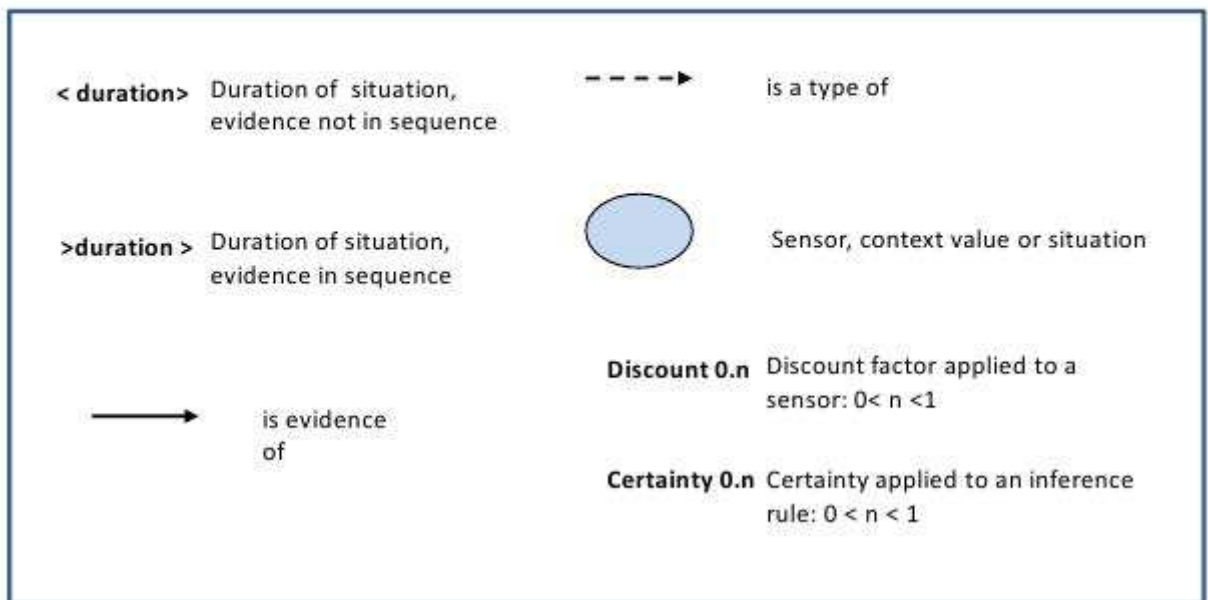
< duration> Duration of situation, evidence not in sequence

is a type of

>duration > Duration of situation, evidence in sequence

Sensor, context value or situation

is evidence of

Discount 0.n Discount factor applied to a sensor: 0< n <1

Certainty 0.n Certainty applied to an inference rule: 0 < n < 1